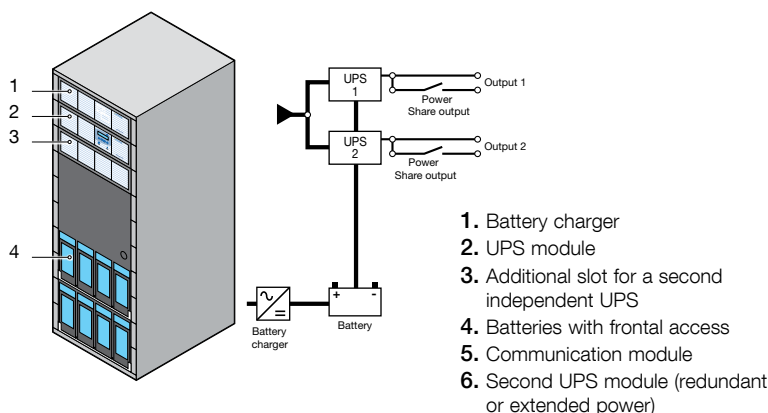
1
2
3
4

UPS 1
Output 1
Power Share output
UPS 2
Output 2
Power Share output

+ -
Battery
Battery charger

1. Battery charger
2. UPS module
3. Additional slot for a second independent UPS
4. Batteries with frontal access
5. Communication module
6. Second UPS module (redundant or extended power)